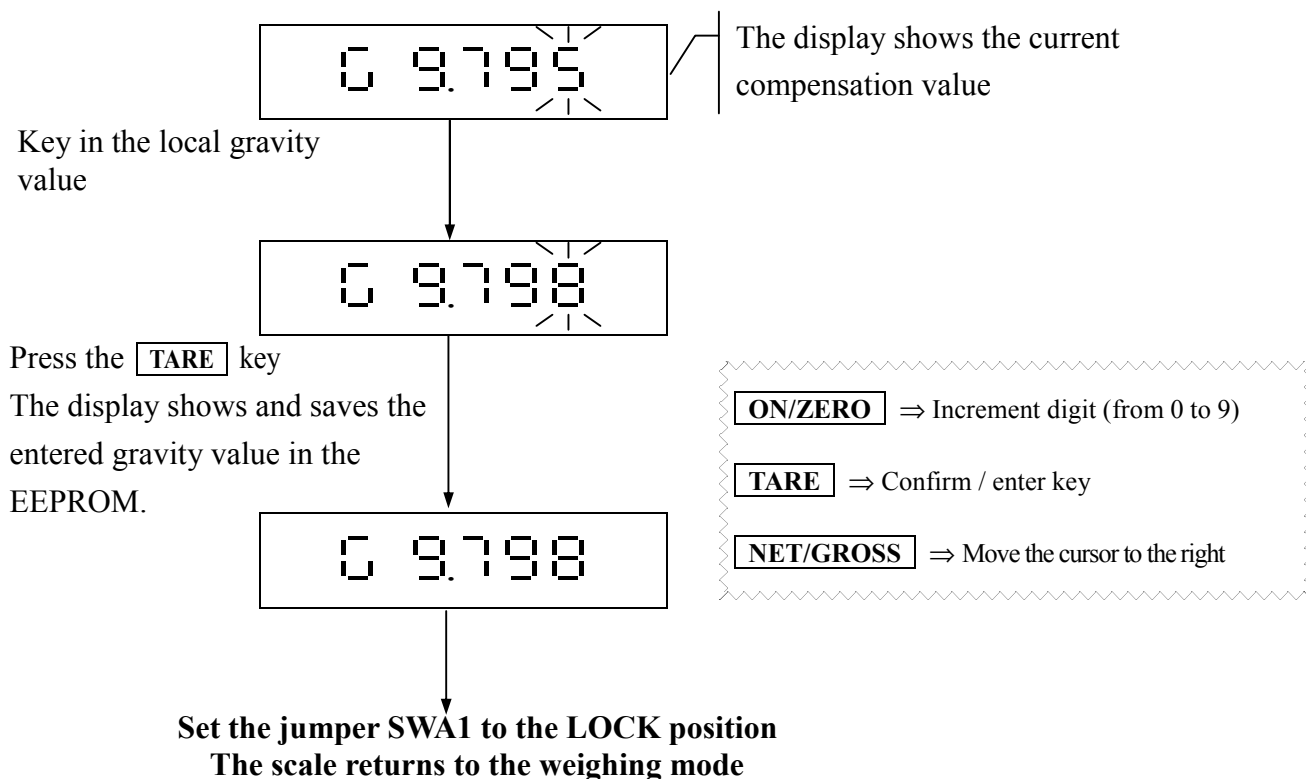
G 9.795

The display shows the current compensation value

Key in the local gravity value

G 9.798

Press the TARE key

The display shows and saves the entered gravity value in the EEPROM.

G 9.798

ON/ZERO $\Rightarrow$ Increment digit (from 0 to 9)

TARE $\Rightarrow$ Confirm / enter key

NET/GROSS $\Rightarrow$ Move the cursor to the right

Set the jumper SWA1 to the LOCK position
The scale returns to the weighing mode